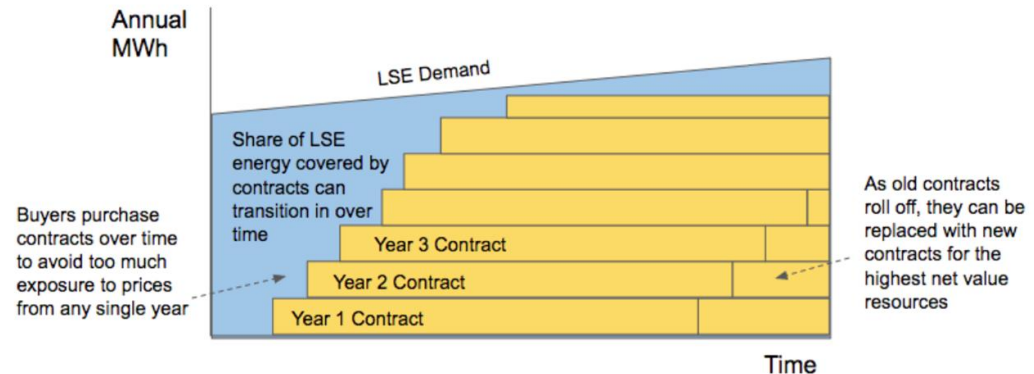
Annual MWh

LSE Demand

Share of LSE energy covered by contracts can transition in over time

Buyers purchase contracts over time to avoid too much exposure to prices from any single year

Year 3 Contract

Year 2 Contract

Year 1 Contract

As old contracts roll off, they can be replaced with new contracts for the highest net value resources

Time